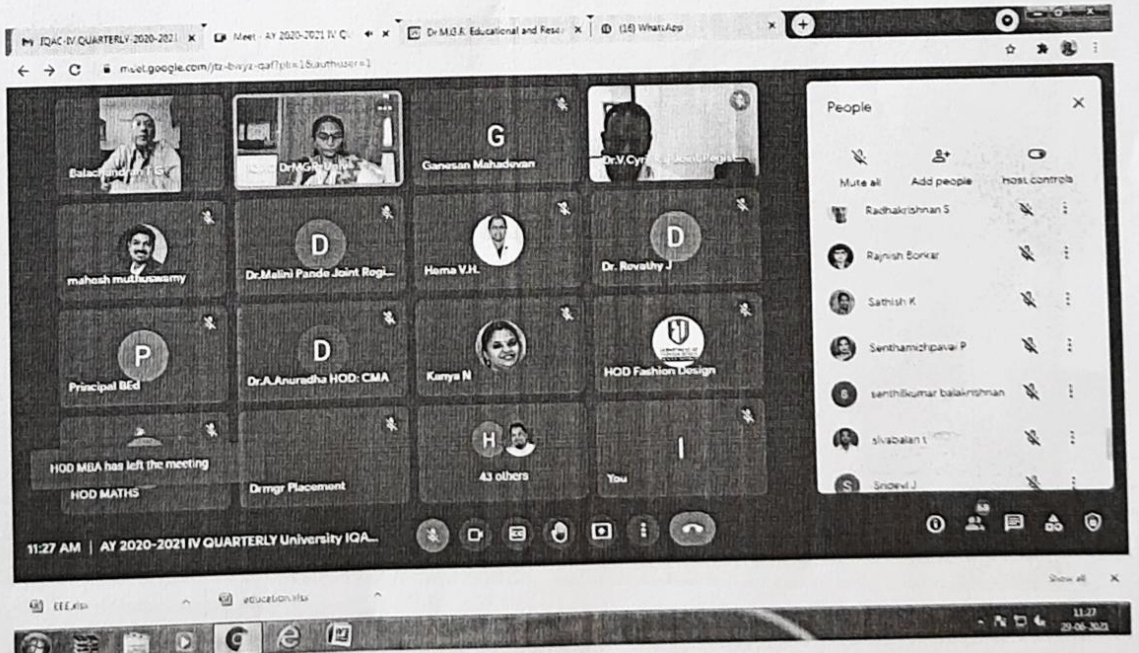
IQAC-IV QUARTERLY-2020-2021 ×
Meet - AY 2020-2021 IV Q ×
Dr M.G.R. Educational and Rese ×
(16) WhatsApp ×

meet.google.com/jtz-bwyz-qaf?pli=1&authuser=1

Balachandran T G
DrMGRuniv
G
Ganesan Mahadevan
Dr.V.Cyr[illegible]

mahesh muthuswamy
D
Dr.Malini Pande Joint Regi...
Hema V.H.
D
Dr. Revathy J

P
Principal BEd
D
Dr.A.Anuradha HOD: CMA
Kavya N
HOD Fashion Design

HOD MBA has left the meeting
HOD MATHS
Drmgr Placement
H
43 others
You

People
Mute all
Add people
Host controls
Radhakrishnan S
Rajnish Borkar
Sathish K
Senthamizhpavai P
senthilkumar balakrishnan
sivabalan t
Sridevi J

11:27 AM | AY 2020-2021 IV QUARTERLY University IQA...

Show all ×
EE.xlsx
education.xlsx

11:27
29-06-2021